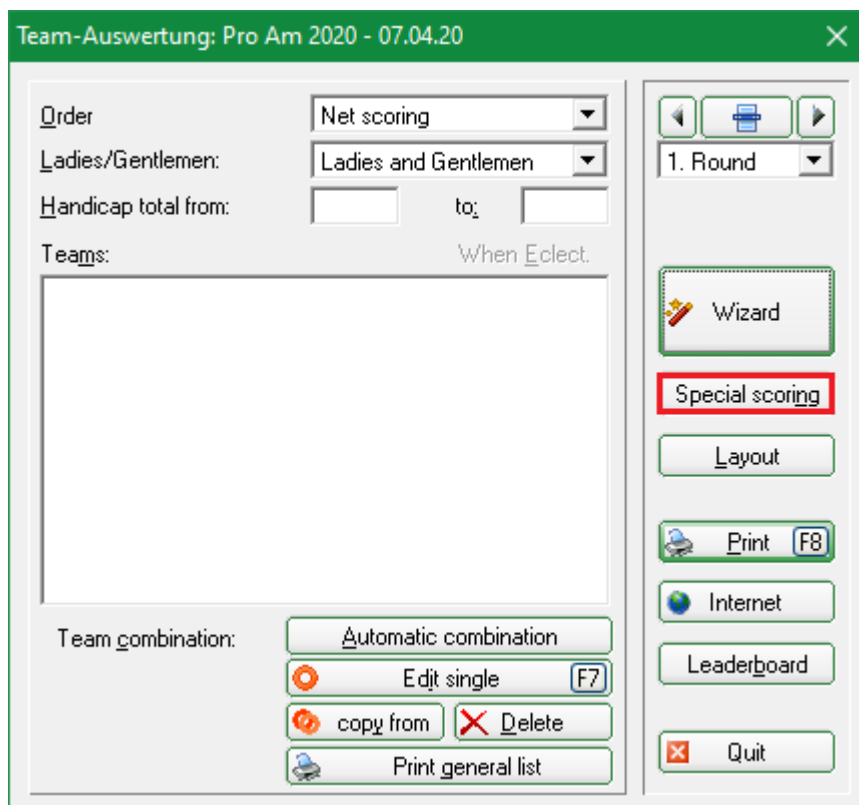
Team-Auswertung: Pro Am 2020 - 07.04.20

Order
Net scoring
Ladies/Gentlemen:
Ladies and Gentlemen
Handicap total from:
to:
Teams:
When Eclect.

Team combination:
Automatic combination
Edit single
F7
copy from
Delete
Print general list

1. Round
Wizard
Special scoring
Layout
Print
F8
Internet
Leaderboard
Quit